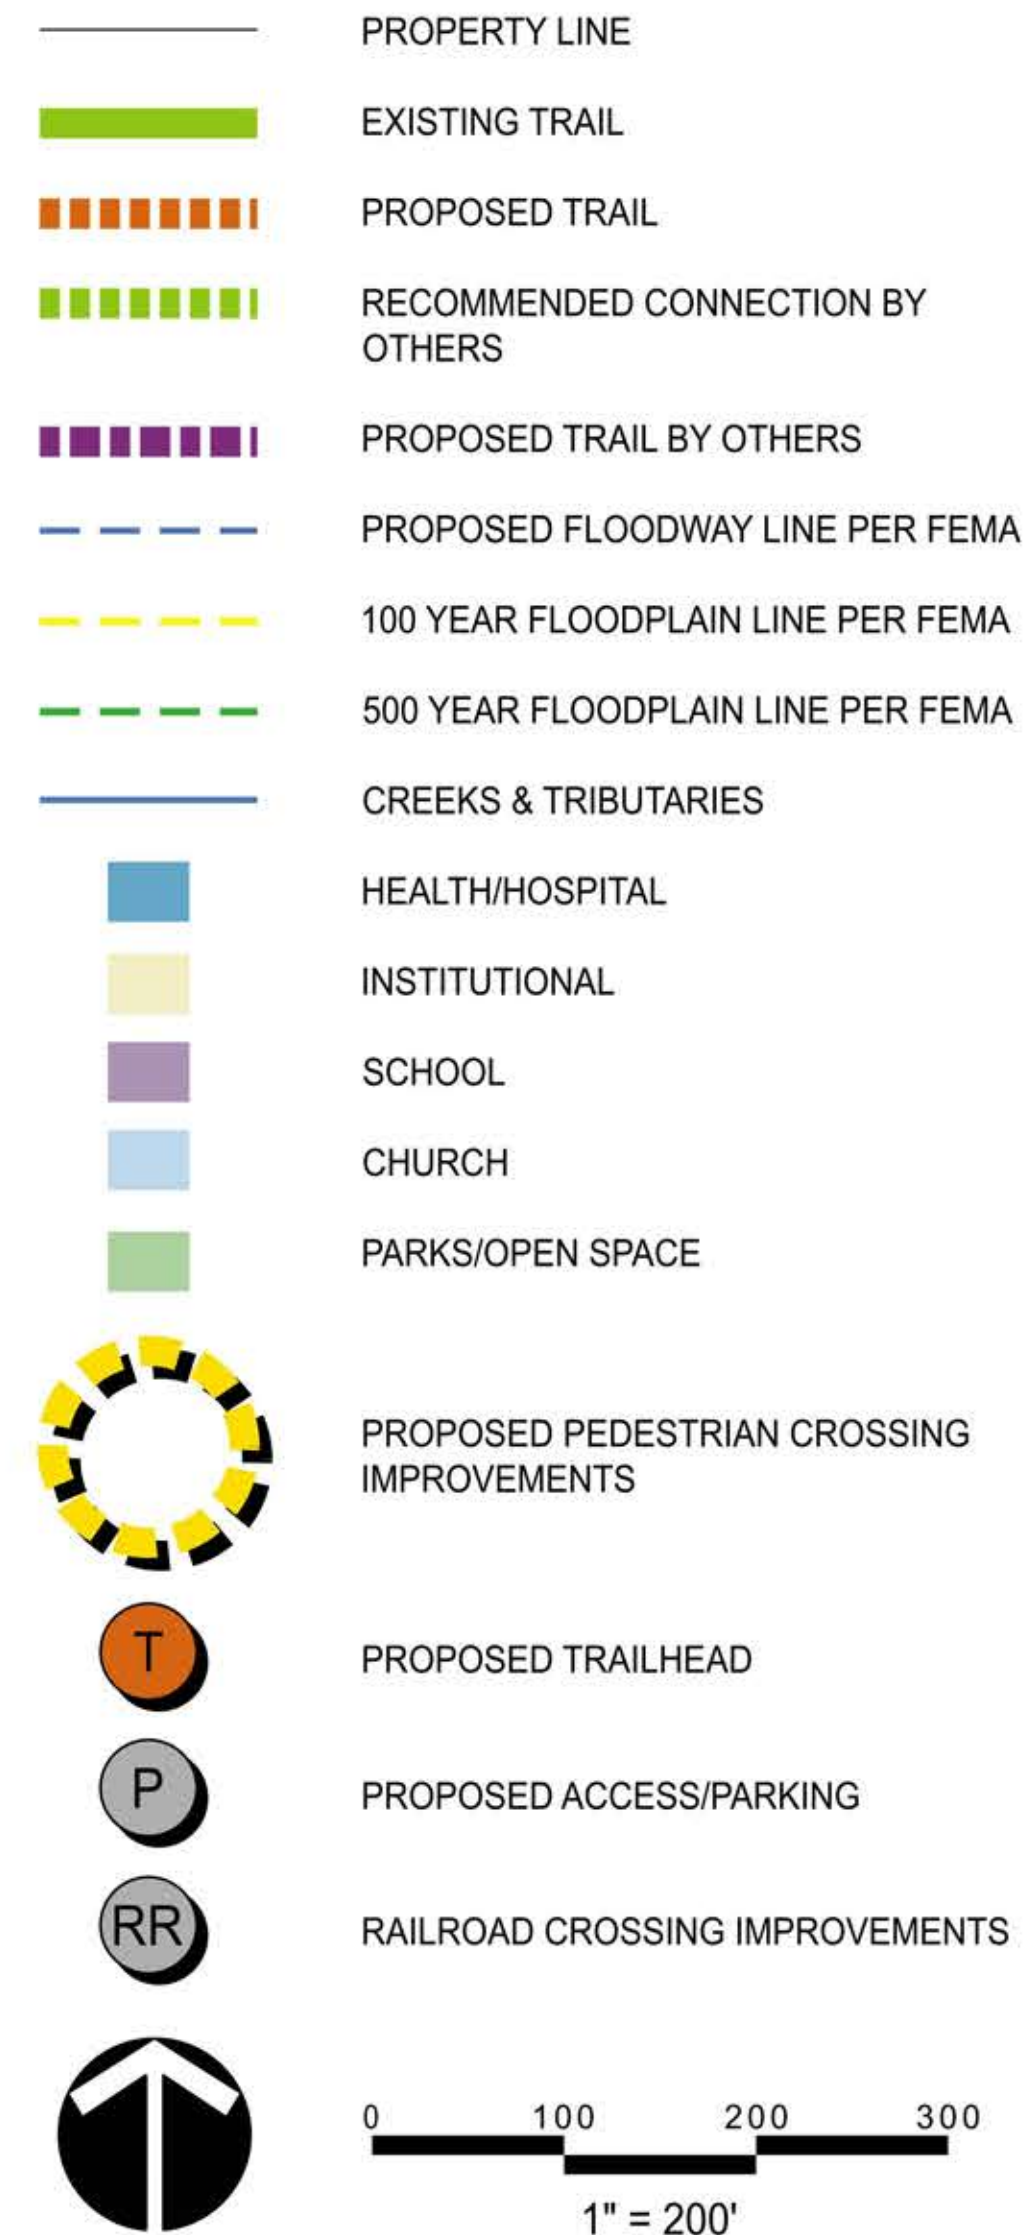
PROPERTY LINE

EXISTING TRAIL

PROPOSED TRAIL

RECOMMENDED CONNECTION BY OTHERS

PROPOSED TRAIL BY OTHERS

PROPOSED FLOODWAY LINE PER FEMA

100 YEAR FLOODPLAIN LINE PER FEMA

500 YEAR FLOODPLAIN LINE PER FEMA

CREEKS & TRIBUTARIES

HEALTH/HOSPITAL

INSTITUTIONAL

SCHOOL

CHURCH

PARKS/OPEN SPACE

PROPOSED PEDESTRIAN CROSSING IMPROVEMENTS

T

PROPOSED TRAILHEAD

P

PROPOSED ACCESS/PARKING

RR

RAILROAD CROSSING IMPROVEMENTS

0 100 200 300

1" = 200'